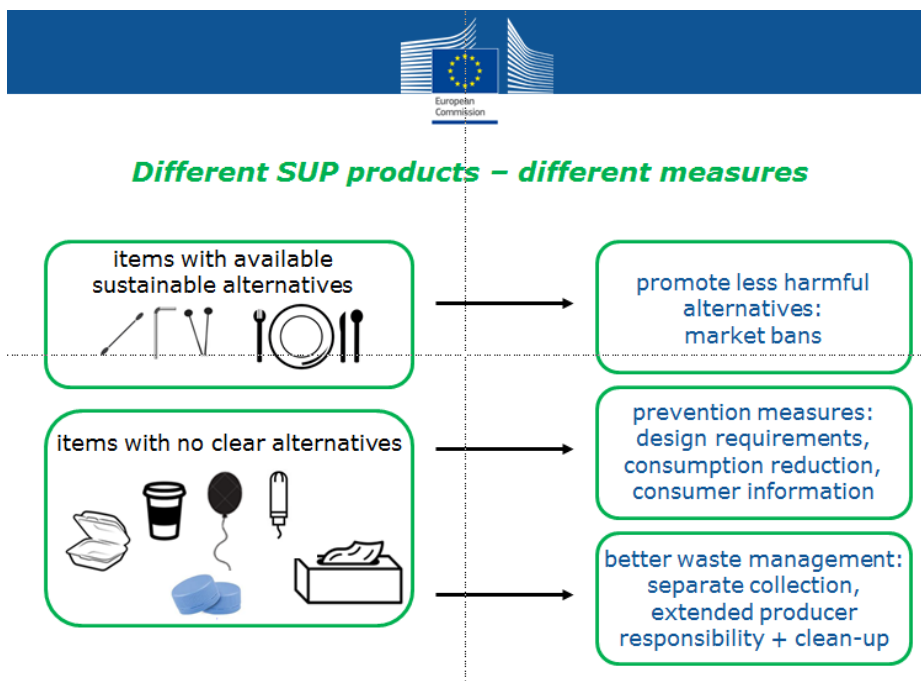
European Commission

Different SUP products – different measures

items with available sustainable alternatives

promote less harmful alternatives: market bans

items with no clear alternatives

prevention measures: design requirements, consumption reduction, consumer information

better waste management: separate collection, extended producer responsibility + clean-up